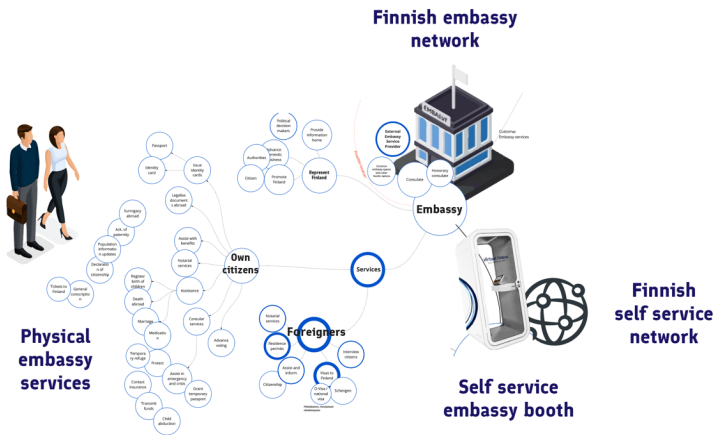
Finnish embassy network

Physical embassy services

Finnish self service network

Self service embassy booth

EMBASSY

Embassy

Customer Embassy services

External Embassy Service Provider

Honorary consulate

Consulate

Represent Finland

Political decision makers

Provide information home

Advance interests

Authorities

Citizens

Promote Finland

Services

Own citizens

Passport

Identity card

Issue identity cards

Legalise documents abroad

Surrogacy abroad

Ack. of paternity

Population information updates

Declaration of citizenship

Tickets to Finland

General conscription

Assist with benefits

Notarial services

Register births of children

Death abroad

Assistance

Marriage

Mediation

Consular services

Advance voting

Temporary refuge

Protect

Contact insurance

Assist in emergency and crisis

Grant temporary passport

Transmit funds

Child abduction

Foreigners

Notarial services

Residence permits

Interview citizens

Asses and inform

Citizenship

Visit to Finland

D-Visa national visa

Schengen